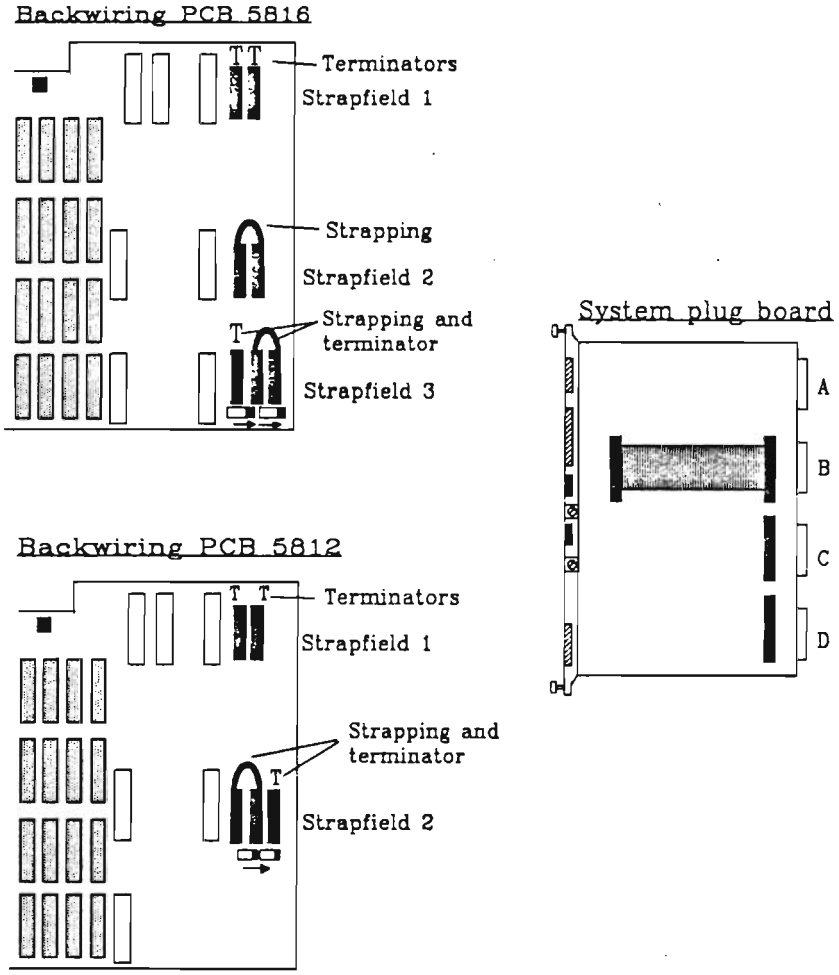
Backwiring PCB 5816

T T

Terminators

Strapfield 1

Strapping

Strapfield 2

T

Strapping and terminator

Strapfield 3

System plug board

A

B

C

D

Backwiring PCB 5812

T T

Terminators

Strapfield 1

Strapping and terminator

T

Strapfield 2